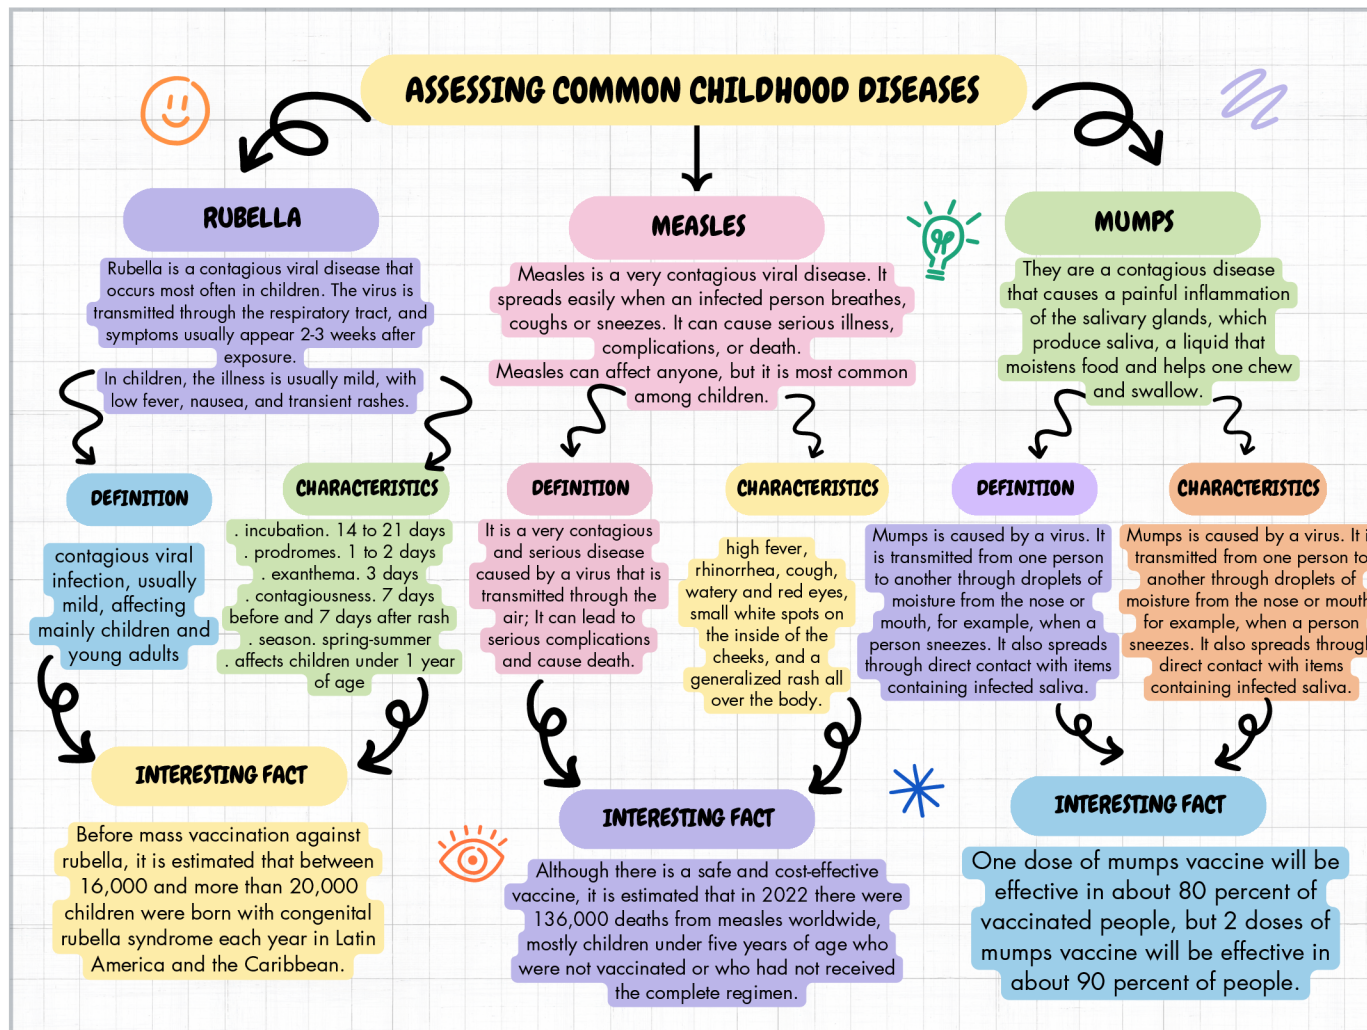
ASSESSING COMMON CHILDHOOD DISEASES

RUBELLA

Rubella is a contagious viral disease that occurs most often in children. The virus is transmitted through the respiratory tract, and symptoms usually appear 2-3 weeks after exposure.

In children, the illness is usually mild, with low fever, nausea, and transient rashes.

DEFINITION

contagious viral infection, usually mild, affecting mainly children and young adults

CHARACTERISTICS

. incubation. 14 to 21 days
. prodromes. 1 to 2 days
. exanthema. 3 days
. contagiousness. 7 days before and 7 days after rash
. season. spring-summer
. affects children under 1 year of age

INTERESTING FACT

Before mass vaccination against rubella, it is estimated that between 16,000 and more than 20,000 children were born with congenital rubella syndrome each year in Latin America and the Caribbean.

MEASLES

Measles is a very contagious viral disease. It spreads easily when an infected person breathes, coughs or sneezes. It can cause serious illness, complications, or death.
Measles can affect anyone, but it is most common among children.

DEFINITION

It is a very contagious and serious disease caused by a virus that is transmitted through the air; It can lead to serious complications and cause death.

CHARACTERISTICS

high fever, rhinorrhea, cough, watery and red eyes, small white spots on the inside of the cheeks, and a generalized rash all over the body.

INTERESTING FACT

Although there is a safe and cost-effective vaccine, it is estimated that in 2022 there were 136,000 deaths from measles worldwide, mostly children under five years of age who were not vaccinated or who had not received the complete regimen.

MUMPS

They are a contagious disease that causes a painful inflammation of the salivary glands, which produce saliva, a liquid that moistens food and helps one chew and swallow.

DEFINITION

Mumps is caused by a virus. It is transmitted from one person to another through droplets of moisture from the nose or mouth, for example, when a person sneezes. It also spreads through direct contact with items containing infected saliva.

CHARACTERISTICS

Mumps is caused by a virus. It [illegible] transmitted from one person to another through droplets of moisture from the nose or mouth for example, when a person sneezes. It also spreads through direct contact with items containing infected saliva.

INTERESTING FACT

One dose of mumps vaccine will be effective in about 80 percent of vaccinated people, but 2 doses of mumps vaccine will be effective in about 90 percent of people.